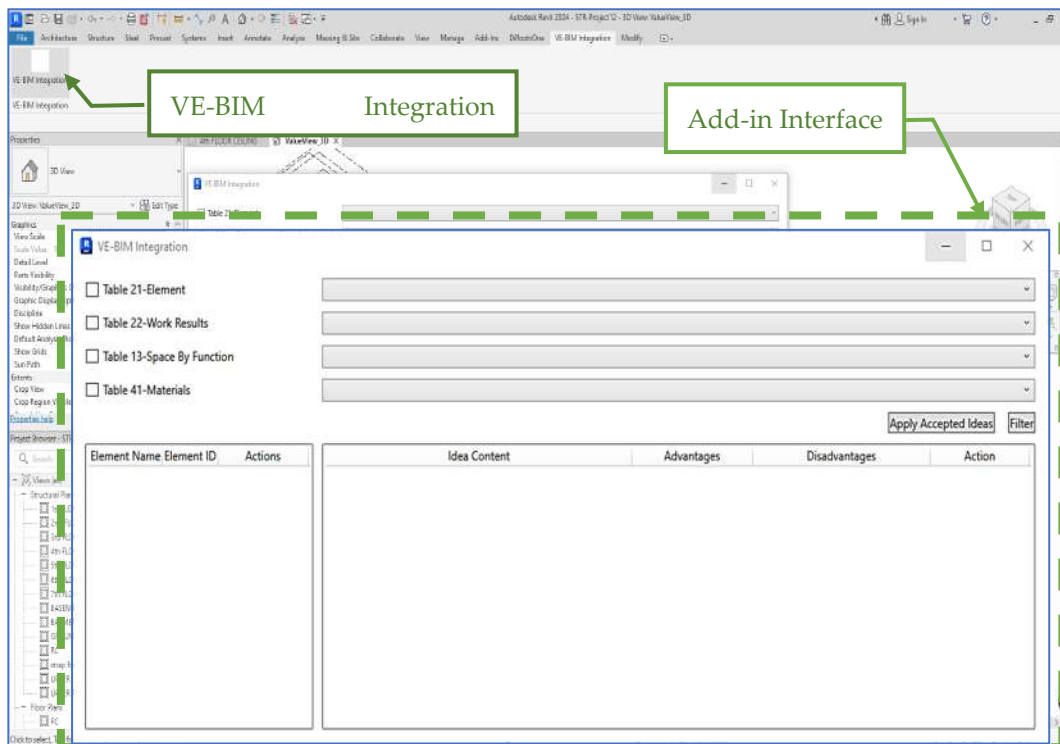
Autodesk Revit 2024 - STR Project12 - 3D View: ValueView_3D

Sign In

File Architecture Structure Steel Precast Systems Insert Annotate Analyze Massing & Site Collaborate View Manage Add-Ins DiRootsOne VE-BIM Integration Modify

VE-BIM Integration

VE-BIM Integration

VE-BIM Integration

Add-in Interface

Properties

3D View

3D View: ValueView_3D

Edit Type

4th FLOOR CEILING

ValueView_3D

VE-BIM Integration

Table 21-Element

Graphics
View Scale
Scale Value
Detail Level
Parts Visibility
Visibility/Graphics
Graphic Display
Discipline
Show Hidden Lines
Default Analysis
Show Grids
Sun Path
Extents
Crop View
Crop Region Visible

Properties help

Project Browser - STR

Search

Views (all)
Structural Plans
Floor Plans

Click to select

VE-BIM Integration

Table 21-Element

Table 22-Work Results

Table 13-Space By Function

Table 41-Materials

Apply Accepted Ideas

Filter

| Element Name | Element ID | Actions |
|---|---|---|

| Idea Content | Advantages | Disadvantages | Action |
|---|---|---|---|